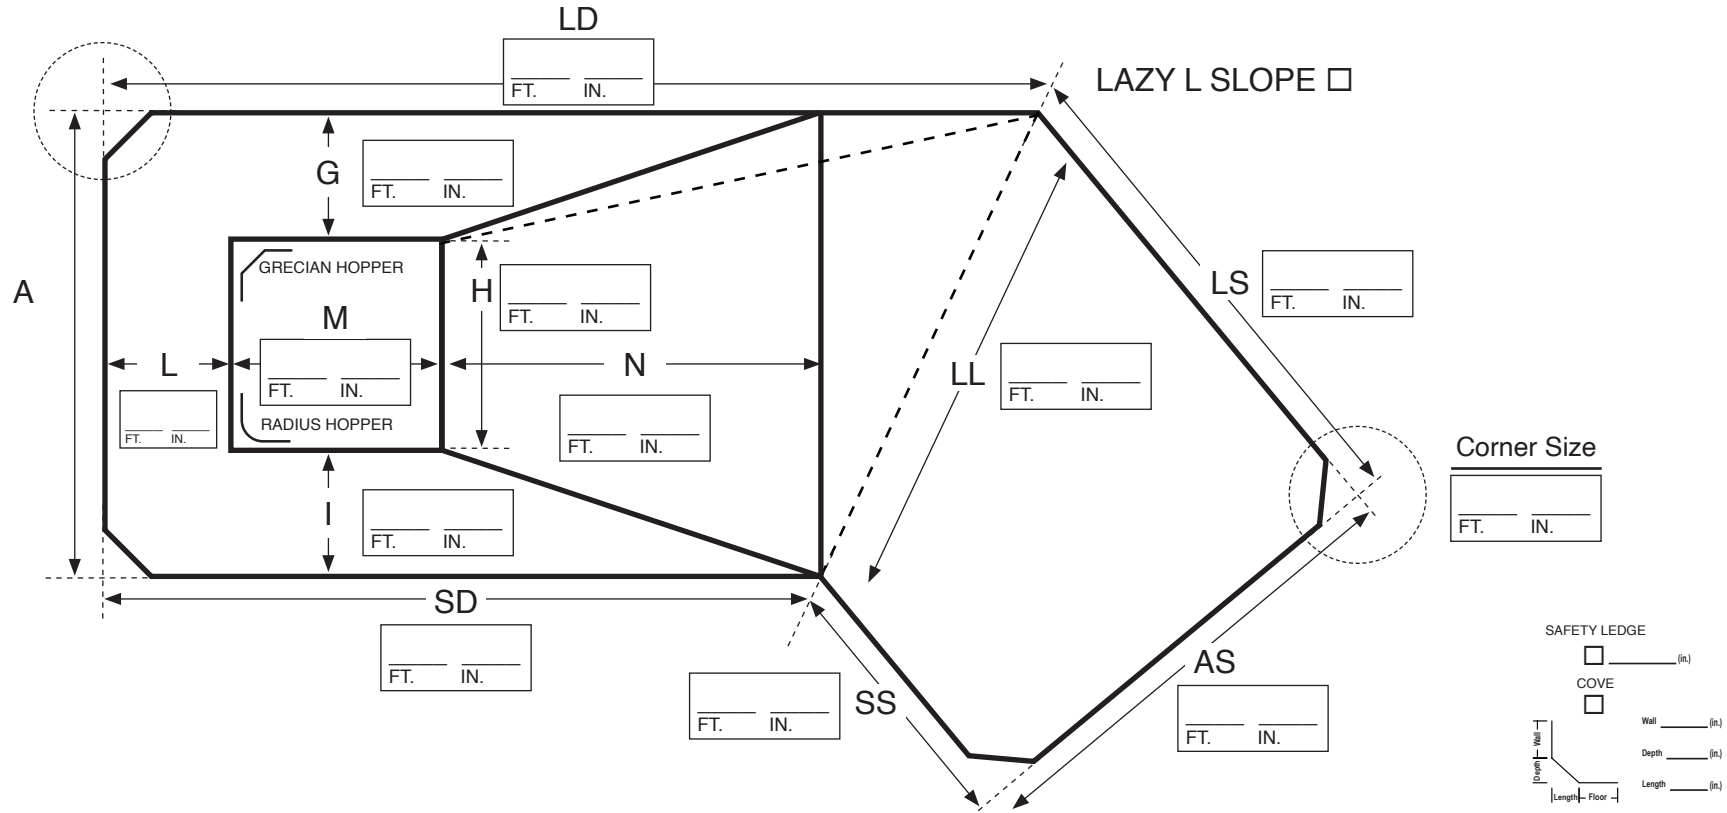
LD
FT. IN.
LAZY L SLOPE ☐

G
FT. IN.

A

GRECIAN HOPPER
H
FT. IN.

LS
FT. IN.

M
FT. IN.

L
N
FT. IN.

LL
FT. IN.

RADIUS HOPPER
FT. IN.

Corner Size
FT. IN.

I
FT. IN.

SD
FT. IN.

SAFETY LEDGE
☐ (in.)

COVE
☐

Wall (in.)
Depth (in.)
Length (in.)
Wall
Depth
Length
Floor

AS
FT. IN.

SS
FT. IN.